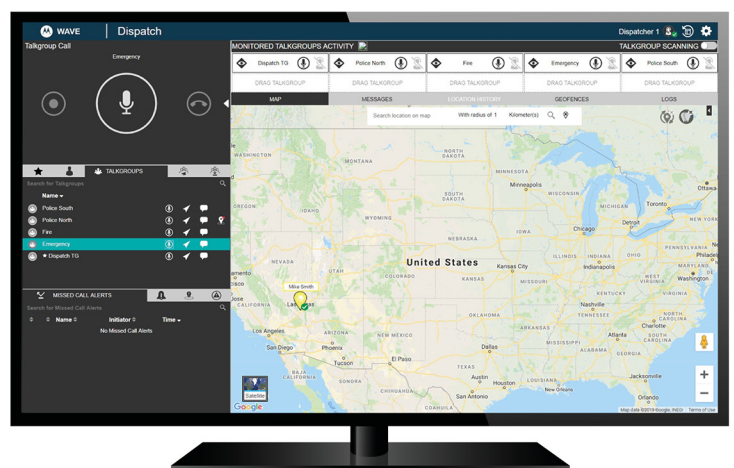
WAVE | Dispatch

Dispatcher 1

Talkgroup Call

Emergency

MONITORED TALKGROUPS ACTIVITY

TALKGROUP SCANNING

Dispatch TG | Police North | Fire | Emergency | Police South

DRAG TALKGROUP | DRAG TALKGROUP | DRAG TALKGROUP | DRAG TALKGROUP | DRAG TALKGROUP

MAP | MESSAGES | LOCATION HISTORY | GEOFENCES | LOGS

Search location on map | With radius of 1 | Kilometer(s)

TALKGROUPS

Search for Talkgroups

Name

Police South

Police North

Fire

Emergency

Dispatch TG

MISSED CALL ALERTS

Search for Missed Call Alerts

Name | Initiator | Time

No Missed Call Alerts

WASHINGTON
MONTANA
NORTH DAKOTA
MINNESOTA
OREGON
IDAHO
SOUTH DAKOTA
WISCONSIN
WYOMING
Minneapolis
Ottawa
Toronto
Montreal
MICHIGAN
IOWA
NEBRASKA
Chicago
Detroit
New York
NEVADA
UTAH
United States
ILLINOIS
INDIANA
OHIO
PENNSYLVANIA
Philadelphia
Washington
COLORADO
Kansas City
KANSAS
MISSOURI
KENTUCKY
VIRGINIA
Mike Smith
Las Vegas
Los Angeles
ARIZONA
OKLAHOMA
TENNESSEE
NORTH CAROLINA
San Diego
Phoenix
NEW MEXICO
Dallas
Atlanta
Tucson
El Paso
Satellite
Google
Map data ©2019 Google, INEGI Terms of Use